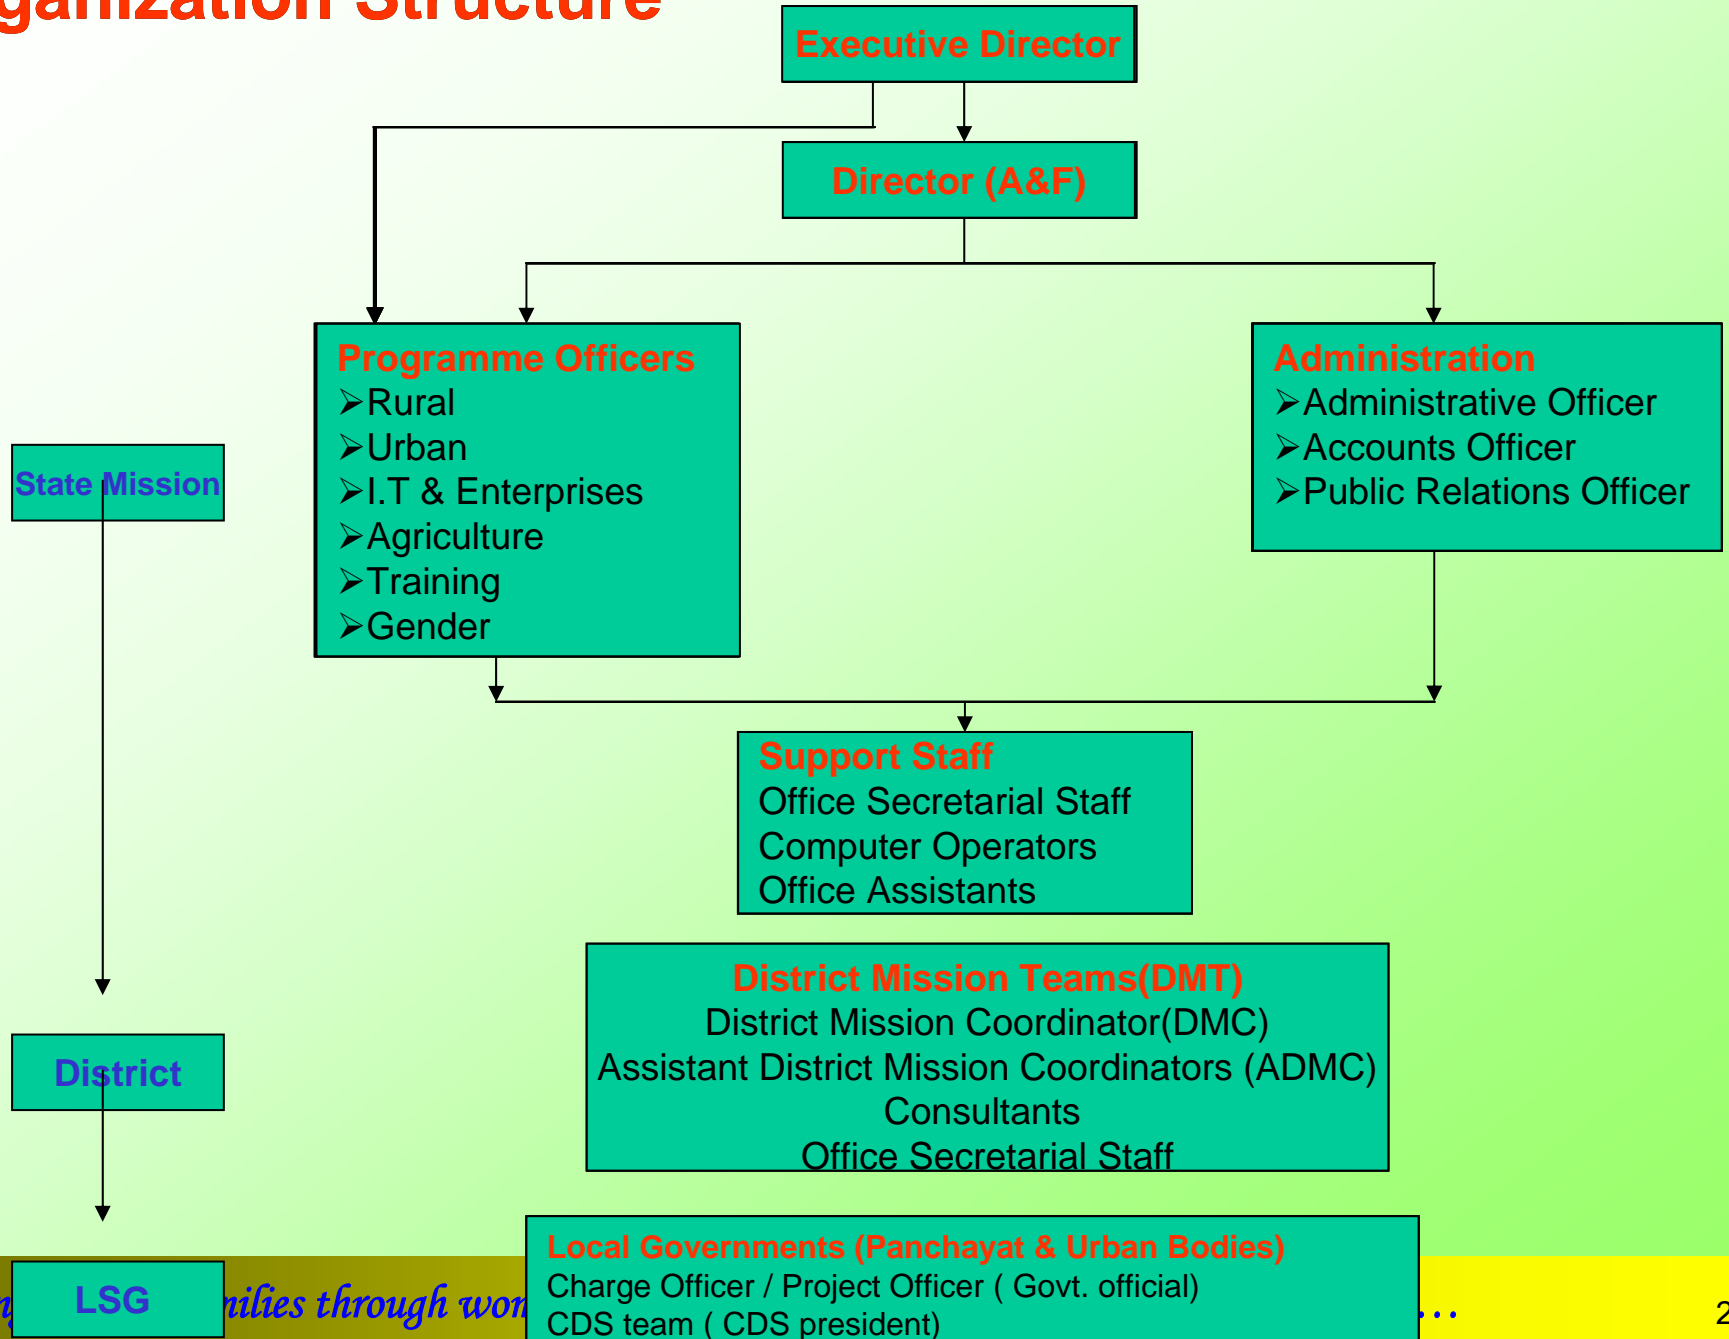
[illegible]ganization Structure

Executive Director

Director (A&F)

Programme Officers
➢Rural
➢Urban
➢I.T & Enterprises
➢Agriculture
➢Training
➢Gender

Administration
➢Administrative Officer
➢Accounts Officer
➢Public Relations Officer

State Mission

Support Staff
Office Secretarial Staff
Computer Operators
Office Assistants

District Mission Teams(DMT)
District Mission Coordinator(DMC)
Assistant District Mission Coordinators (ADMC)
Consultants
Office Secretarial Staff

District

Local Governments (Panchayat & Urban Bodies)
Charge Officer / Project Officer ( Govt. official)
CDS team ( CDS president)

LSG

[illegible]ilies through wom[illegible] …

2